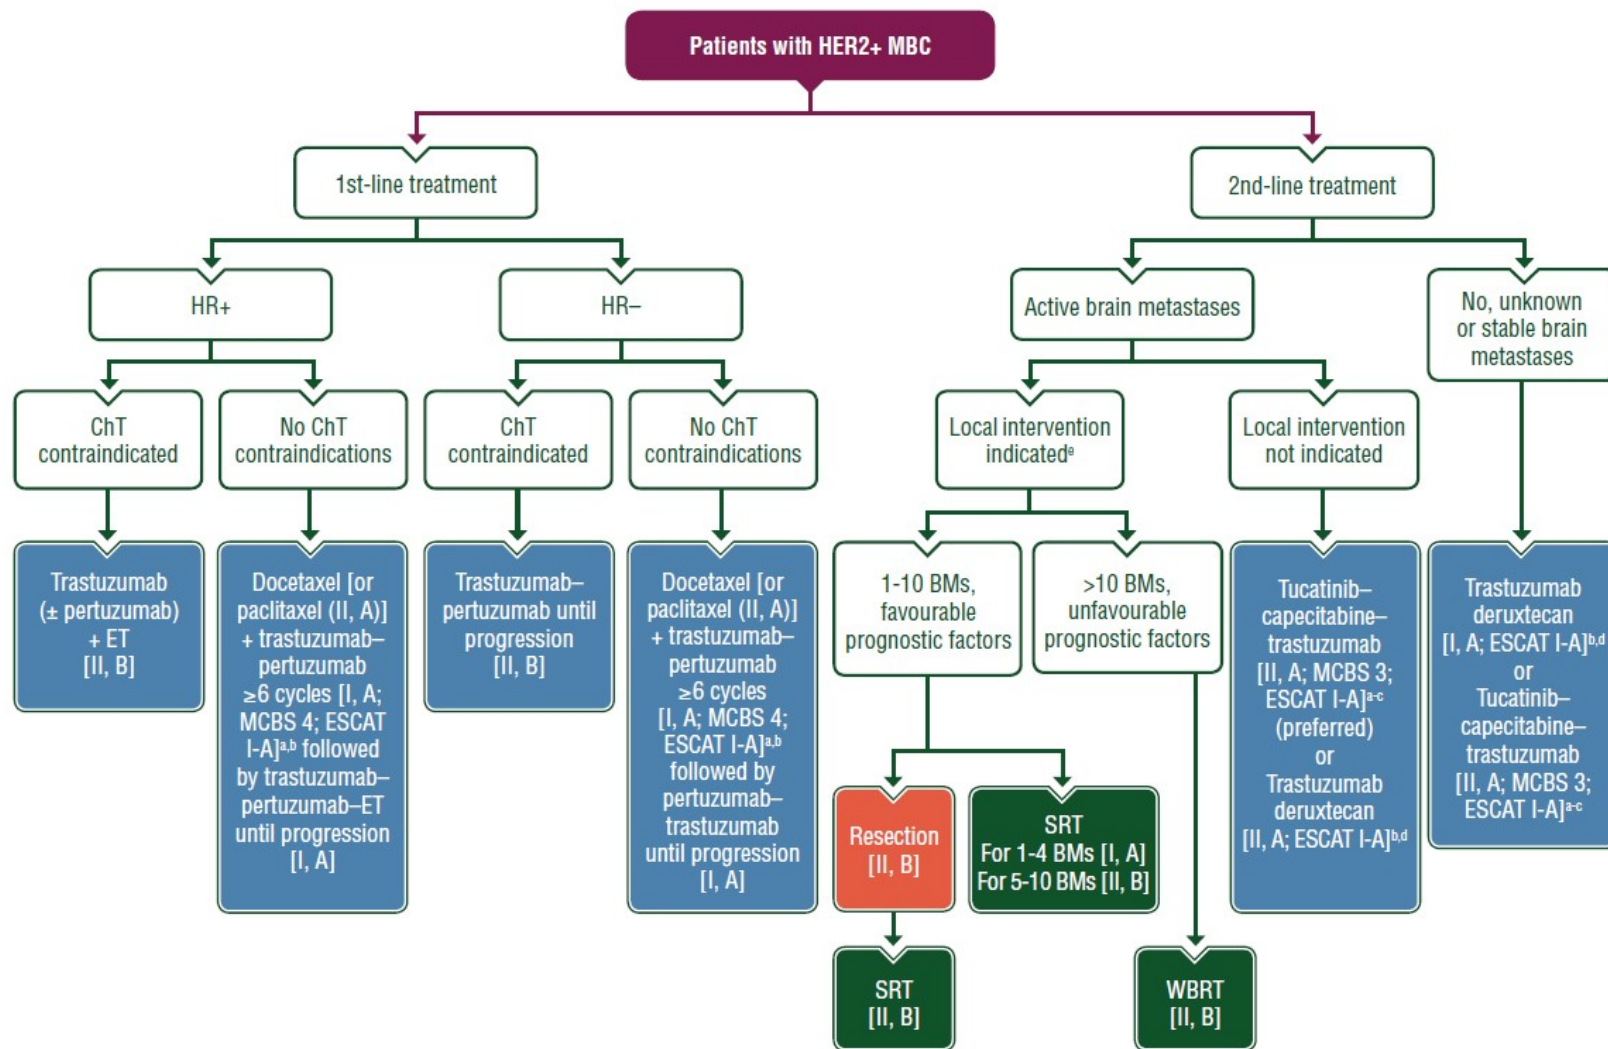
Patients with HER2+ MBC

1st-line treatment

HR+

ChT contraindicated

Trastuzumab (± pertuzumab) + ET [II, B]

No ChT contraindications

Docetaxel [or paclitaxel (II, A)] + trastuzumab–pertuzumab ≥6 cycles [I, A; MCBS 4; ESCAT I-A]$^{a,b}$ followed by trastuzumab–pertuzumab–ET until progression [I, A]

HR–

ChT contraindicated

Trastuzumab–pertuzumab until progression [II, B]

No ChT contraindications

Docetaxel [or paclitaxel (II, A)] + trastuzumab–pertuzumab ≥6 cycles [I, A; MCBS 4; ESCAT I-A]$^{a,b}$ followed by pertuzumab–trastuzumab until progression [I, A]

2nd-line treatment

Active brain metastases

Local intervention indicated$^{e}$

1-10 BMs, favourable prognostic factors

Resection [II, B]

SRT [II, B]

SRT For 1-4 BMs [I, A] For 5-10 BMs [II, B]

>10 BMs, unfavourable prognostic factors

WBRT [II, B]

Local intervention not indicated

Tucatinib–capecitabine–trastuzumab [II, A; MCBS 3; ESCAT I-A]$^{a-c}$ (preferred) or Trastuzumab deruxtecan [II, A; ESCAT I-A]$^{b,d}$

No, unknown or stable brain metastases

Trastuzumab deruxtecan [I, A; ESCAT I-A]$^{b,d}$ or Tucatinib–capecitabine–trastuzumab [II, A; MCBS 3; ESCAT I-A]$^{a-c}$